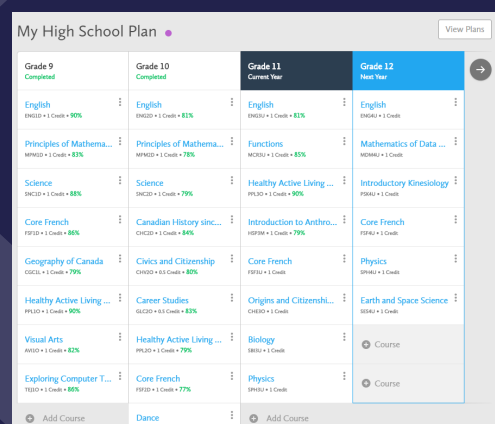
My High School Plan

View Plans

Grade 9
Completed

English
ENG1D • 1 Credit • 90%

Principles of Mathema...
MPM1D • 1 Credit • 83%

Science
SNC1D • 1 Credit • 88%

Core French
FSF1D • 1 Credit • 86%

Geography of Canada
CGC1L • 1 Credit • 79%

Healthy Active Living ...
PPL1O • 1 Credit • 90%

Visual Arts
AVI1O • 1 Credit • 82%

Exploring Computer T...
TEJ1O • 1 Credit • 86%

Add Course

Grade 10
Completed

English
ENG2D • 1 Credit • 81%

Principles of Mathema...
MPM2D • 1 Credit • 78%

Science
SNC2D • 1 Credit • 79%

Canadian History sinc...
CHC2D • 1 Credit • 84%

Civics and Citizenship
CHV2O • 0.5 Credit • 80%

Career Studies
GLC2O • 0.5 Credit • 83%

Healthy Active Living ...
PPL2O • 1 Credit • 79%

Core French
FSF2D • 1 Credit • 77%

Dance

Grade 11
Current Year

English
ENG3U • 1 Credit • 81%

Functions
MCR3U • 1 Credit • 85%

Healthy Active Living ...
PPL3O • 1 Credit • 90%

Introduction to Anthro...
HSP3M • 1 Credit • 79%

Core French
FSF3U • 1 Credit

Origins and Citizenshi...
CHE3O • 1 Credit

Biology
SBI3U • 1 Credit

Physics
SPH3U • 1 Credit

Add Course

Grade 12
Next Year

English
ENG4U • 1 Credit

Mathematics of Data ...
MDM4U • 1 Credit

Introductory Kinesiology
PSK4U • 1 Credit

Core French
FSF4U • 1 Credit

Physics
SPH4U • 1 Credit

Earth and Space Science
SES4U • 1 Credit

Course

Course